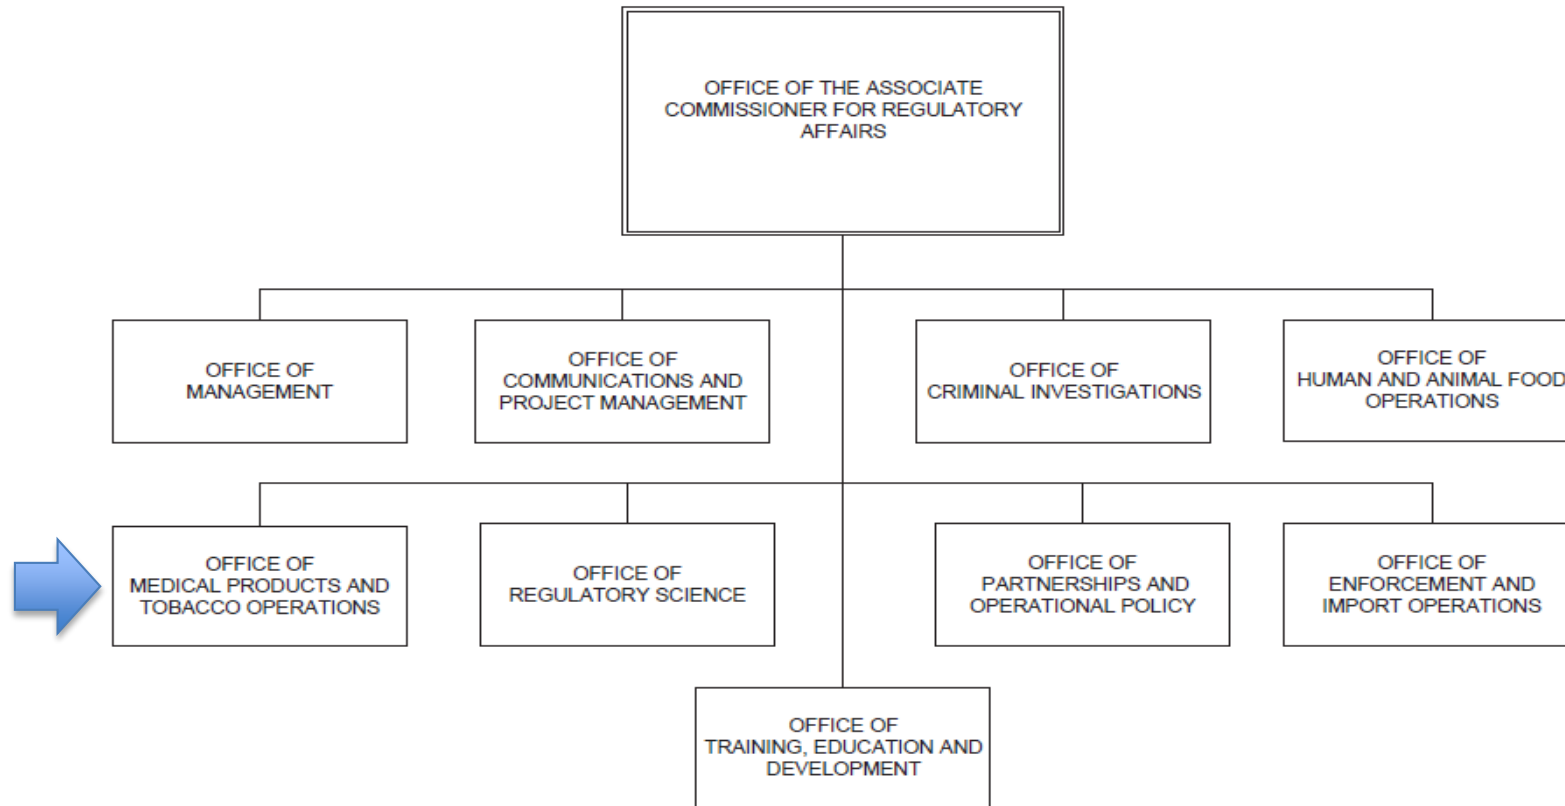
OFFICE OF THE ASSOCIATE COMMISSIONER FOR REGULATORY AFFAIRS

OFFICE OF MANAGEMENT

OFFICE OF COMMUNICATIONS AND PROJECT MANAGEMENT

OFFICE OF CRIMINAL INVESTIGATIONS

OFFICE OF HUMAN AND ANIMAL FOOD OPERATIONS

OFFICE OF MEDICAL PRODUCTS AND TOBACCO OPERATIONS

OFFICE OF REGULATORY SCIENCE

OFFICE OF PARTNERSHIPS AND OPERATIONAL POLICY

OFFICE OF ENFORCEMENT AND IMPORT OPERATIONS

OFFICE OF TRAINING, EDUCATION AND DEVELOPMENT